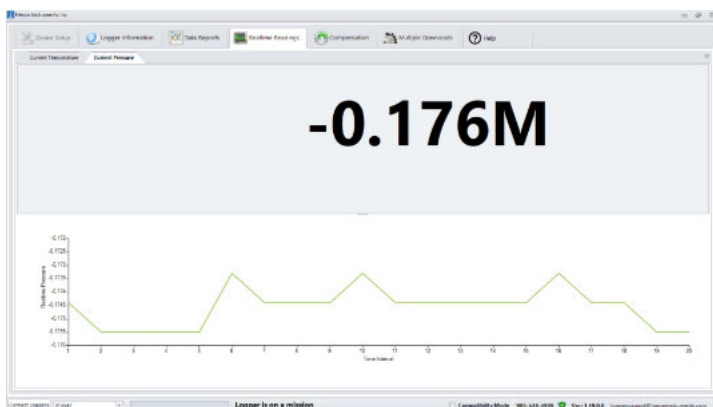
Device Setup | Logger Information | Data Reports | Realtime Readings | Compensation | Multiple Downloads | Help

Current Temperature | Current Pressure

-0.176M

-0.172
-0.1725
-0.173
-0.1735
-0.174
-0.1745
-0.175
-0.1755
-0.176

Realtime Pressure

1 2 3 4 5 6 7 8 9 10 11 12 13 14 15 16 17 18 19 20

Time Interval

Logger is on a mission

Compatibility Mode